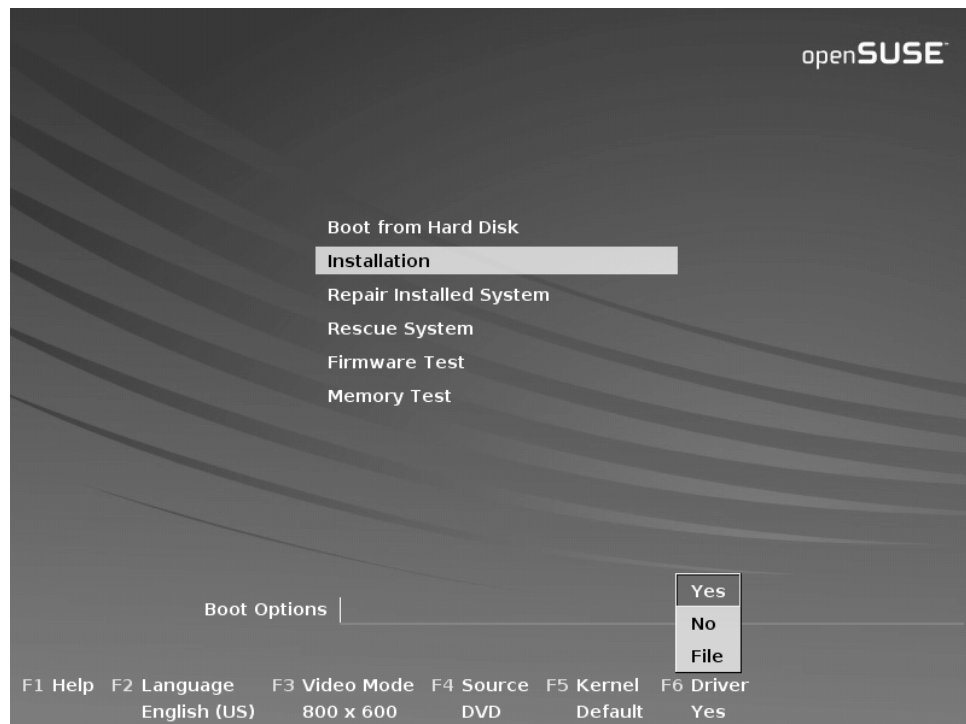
openSUSE

Boot from Hard Disk
Installation
Repair Installed System
Rescue System
Firmware Test
Memory Test

Yes
No
File

Boot Options

F1 Help F2 Language English (US) F3 Video Mode 800 x 600 F4 Source DVD F5 Kernel Default F6 Driver Yes